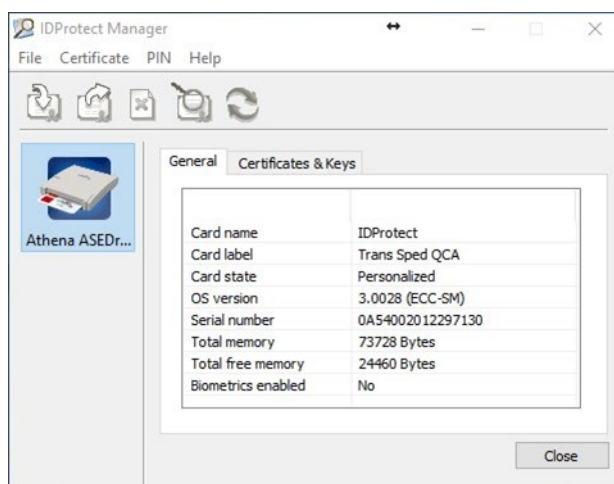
IDProtect Manager

File Certificate PIN Help

Athena ASEDr...

General Certificates & Keys

| | |
|---|---|
| Card name | IDProtect |
| Card label | Trans Sped QCA |
| Card state | Personalized |
| OS version | 3.0028 (ECC-SM) |
| Serial number | 0A54002012297130 |
| Total memory | 73728 Bytes |
| Total free memory | 24460 Bytes |
| Biometrics enabled | No |

Close